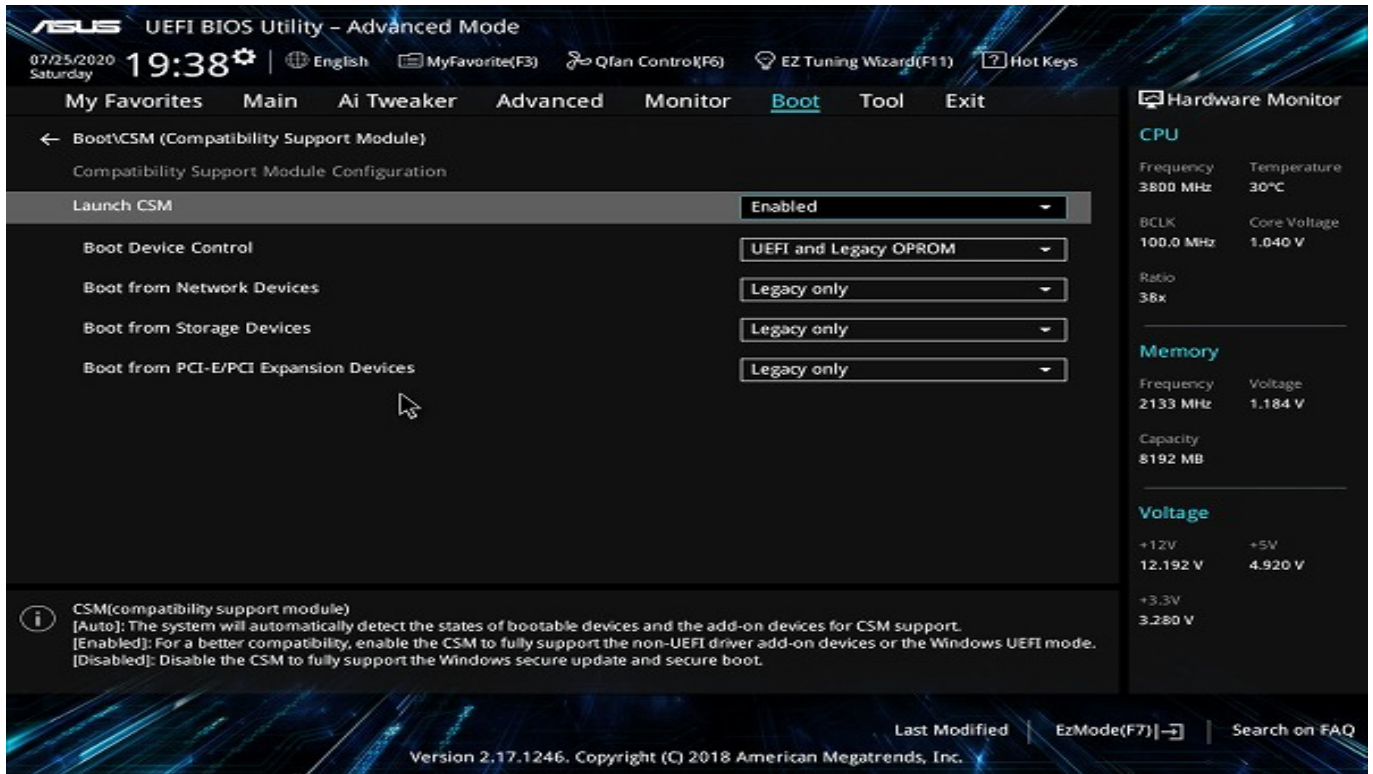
ASUS UEFI BIOS Utility – Advanced Mode

07/25/2020 Saturday 19:38 | English MyFavorite(F3) Qfan Control(F6) EZ Tuning Wizard(F11) Hot Keys

My Favorites Main Ai Tweaker Advanced Monitor Boot Tool Exit

Hardware Monitor

← Boot\CSM (Compatibility Support Module)

Compatibility Support Module Configuration

| | |
|---|---|
| Launch CSM | Enabled |
| Boot Device Control | UEFI and Legacy OPROM |
| Boot from Network Devices | Legacy only |
| Boot from Storage Devices | Legacy only |
| Boot from PCI-E/PCI Expansion Devices | Legacy only |

CPU

| | |
|---|---|
| Frequency | Temperature |
| 3800 MHz | 30°C |
| BCLK | Core Voltage |
| 100.0 MHz | 1.040 V |
| Ratio | |
| 38x | |

Memory

| | |
|---|---|
| Frequency | Voltage |
| 2133 MHz | 1.184 V |
| Capacity | |
| 8192 MB | |

Voltage

| | |
|---|---|
| +12V | +5V |
| 12.192 V | 4.920 V |
| +3.3V | |
| 3.280 V | |

CSM(compatibility support module)
[Auto]: The system will automatically detect the states of bootable devices and the add-on devices for CSM support.
[Enabled]: For a better compatibility, enable the CSM to fully support the non-UEFI driver add-on devices or the Windows UEFI mode.
[Disabled]: Disable the CSM to fully support the Windows secure update and secure boot.

Last Modified | EzMode(F7)| | Search on FAQ

Version 2.17.1246. Copyright (C) 2018 American Megatrends, Inc.